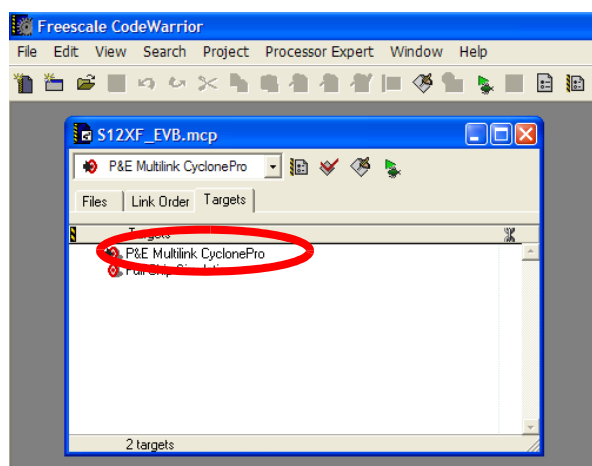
Freescale CodeWarrior

File Edit View Search Project Processor Expert Window Help

S12XF_EVB.mcp

P&E Multilink CyclonePro

Files Link Order Targets

Targets

P&E Multilink CyclonePro

Full Chip Simulation

2 targets